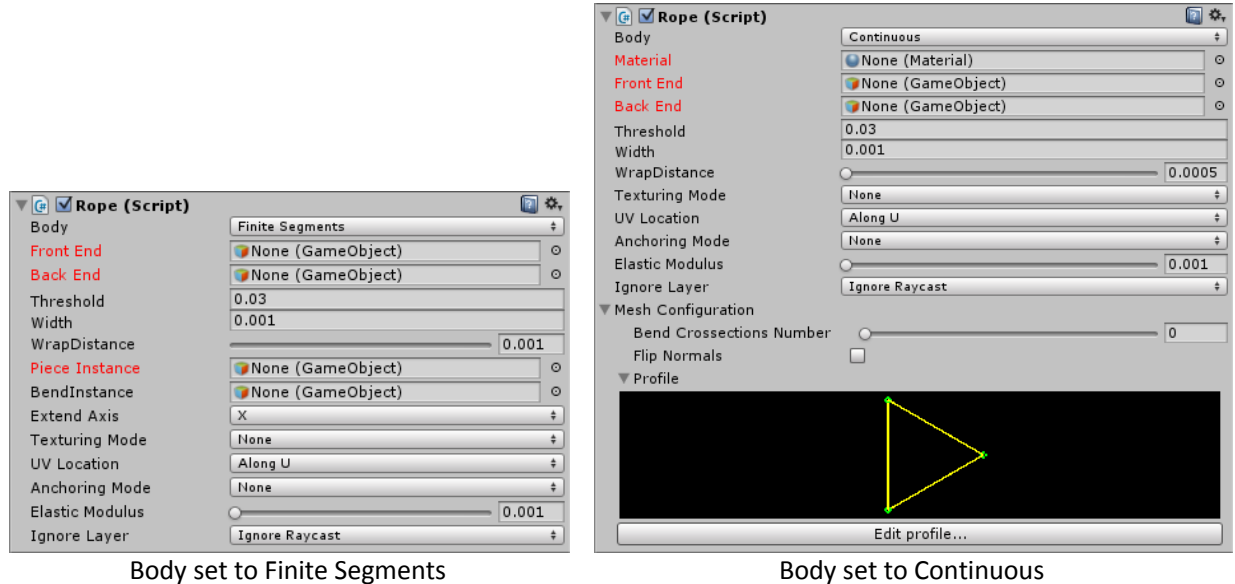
Rope (Script)

| | |
|---|---|
| Body | Finite Segments |
| Front End | None (GameObject) |
| Back End | None (GameObject) |
| Threshold | 0.03 |
| Width | 0.001 |
| WrapDistance | 0.001 |
| Piece Instance | None (GameObject) |
| BendInstance | None (GameObject) |
| Extend Axis | X |
| Texturing Mode | None |
| UV Location | Along U |
| Anchoring Mode | None |
| Elastic Modulus | 0.001 |
| Ignore Layer | Ignore Raycast |

Body set to Finite Segments

Rope (Script)

| | |
|---|---|
| Body | Continuous |
| Material | None (Material) |
| Front End | None (GameObject) |
| Back End | None (GameObject) |
| Threshold | 0.03 |
| Width | 0.001 |
| WrapDistance | 0.0005 |
| Texturing Mode | None |
| UV Location | Along U |
| Anchoring Mode | None |
| Elastic Modulus | 0.001 |
| Ignore Layer | Ignore Raycast |

Mesh Configuration

| | |
|---|---|
| Bend Crossections Number | 0 |
| Flip Normals | |

Profile

Edit profile...

Body set to Continuous